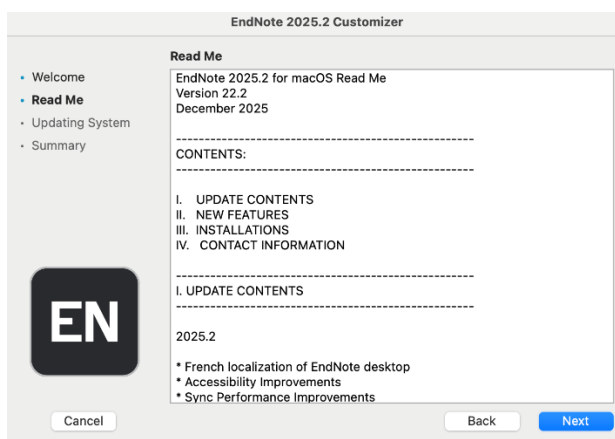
EndNote 2025.2 Customizer

• Welcome
• Read Me
• Updating System
• Summary

EN

Read Me

EndNote 2025.2 for macOS Read Me
Version 22.2
December 2025

------------------------------------------------------
CONTENTS:
------------------------------------------------------

I. UPDATE CONTENTS
II. NEW FEATURES
III. INSTALLATIONS
IV. CONTACT INFORMATION

------------------------------------------------------
I. UPDATE CONTENTS
------------------------------------------------------

2025.2

* French localization of EndNote desktop
* Accessibility Improvements
* Sync Performance Improvements

Cancel

Back

Next